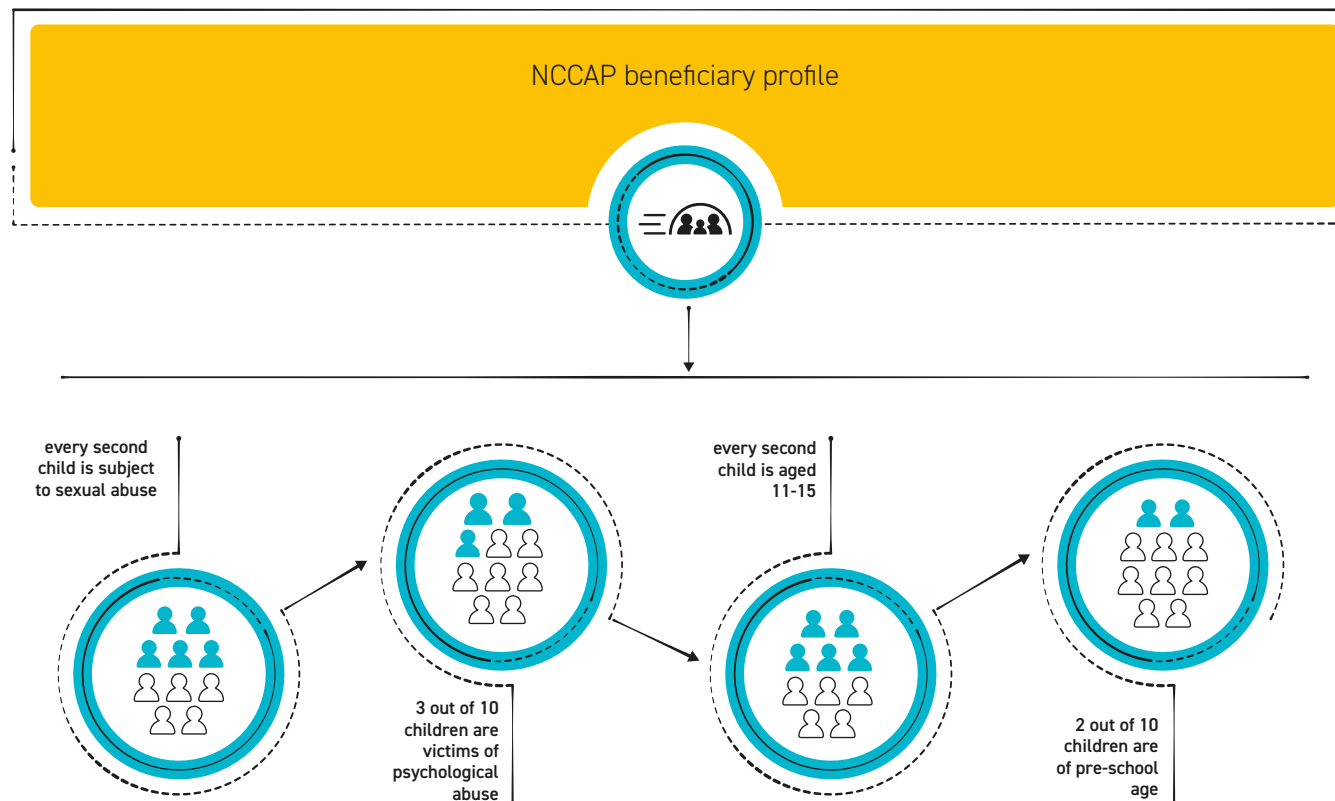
NCCAP beneficiary profile

every second child is subject to sexual abuse

3 out of 10 children are victims of psychological abuse

every second child is aged 11-15

2 out of 10 children are of pre-school age